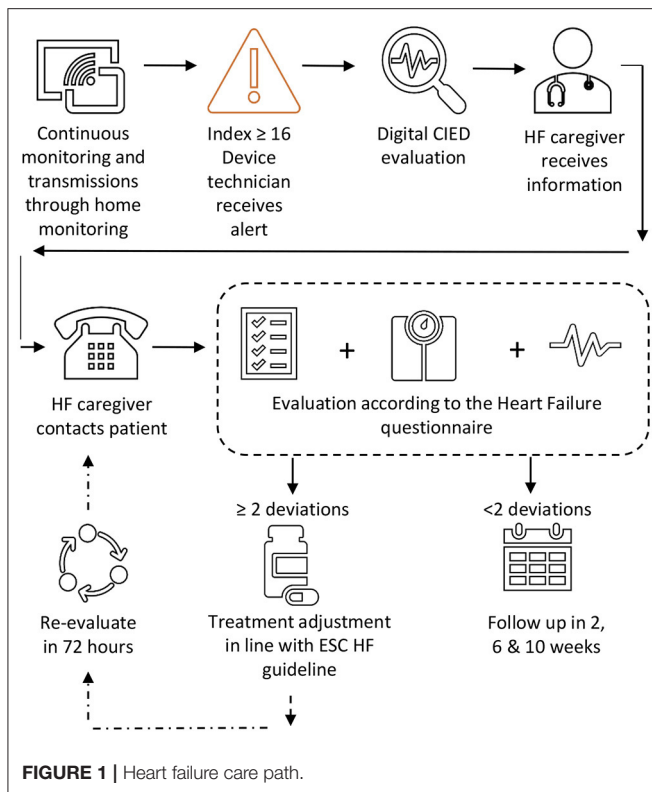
Continuous monitoring and transmissions through home monitoring

Index ≥ 16 Device technician receives alert

Digital CIED evaluation

HF caregiver receives information

HF caregiver contacts patient

+

+

Evaluation according to the Heart Failure questionnaire

≥ 2 deviations

<2 deviations

Re-evaluate in 72 hours

Treatment adjustment in line with ESC HF guideline

Follow up in 2, 6 & 10 weeks

**FIGURE 1 |** Heart failure care path.